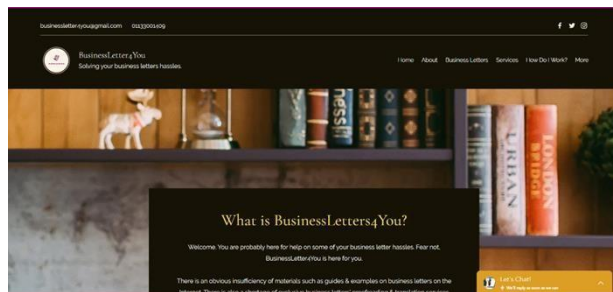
businessletter4you@gmail.com 0133001109

BusinessLetter4You
Solving your business letters hassles.

Home About Business Letters Services How Do I Work? More

ness

URBAN

LONDON BRIDGE

What is BusinessLetters4You?

Welcome. You are probably here for help on some of your business letter hassles. Fear not. BusinessLetter4You is here for you.

There is an obvious insufficiency of materials such as guides & examples on business letters on the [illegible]

Let's Chat!
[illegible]